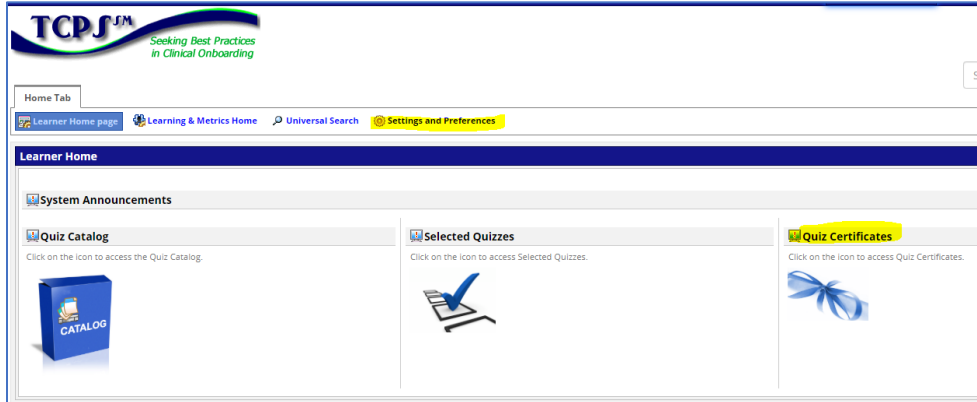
TCPS$^{SM}$
Seeking Best Practices in Clinical Onboarding

Home Tab

Learner Home page
Learning & Metrics Home
Universal Search
Settings and Preferences

Learner Home

System Announcements

Quiz Catalog
Click on the icon to access the Quiz Catalog.
CATALOG

Selected Quizzes
Click on the icon to access Selected Quizzes.

Quiz Certificates
Click on the icon to access Quiz Certificates.